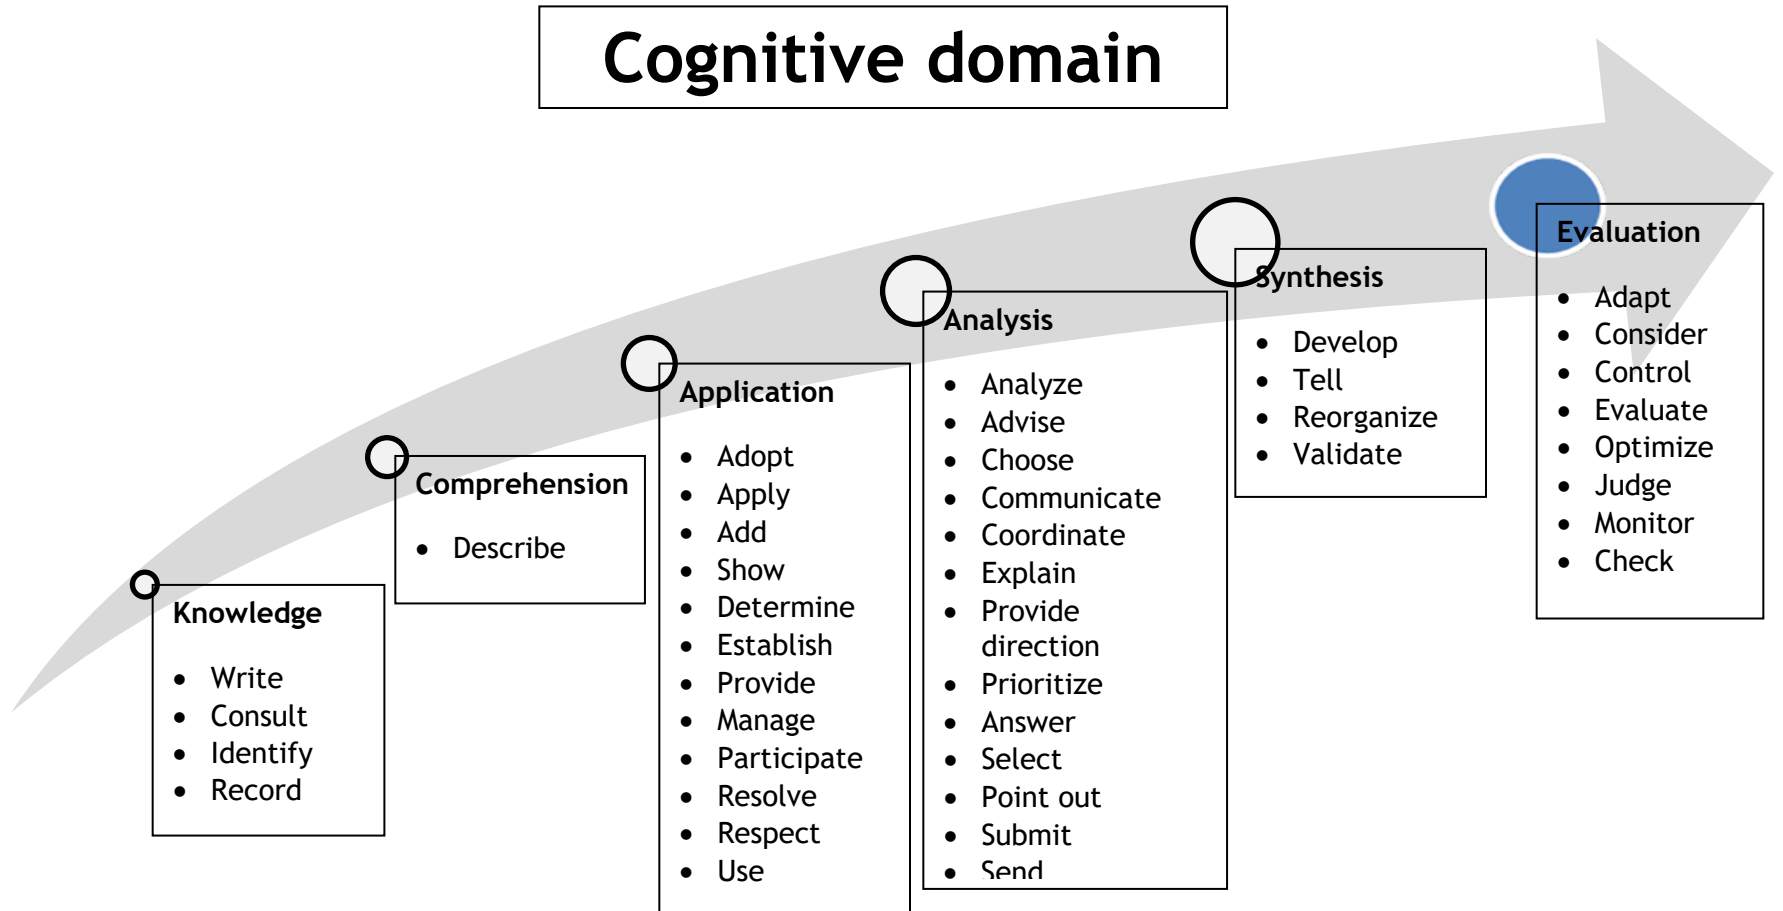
Cognitive domain

Knowledge
- Write
- Consult
- Identify
- Record

Comprehension
- Describe

Application
- Adopt
- Apply
- Add
- Show
- Determine
- Establish
- Provide
- Manage
- Participate
- Resolve
- Respect
- Use

Analysis
- Analyze
- Advise
- Choose
- Communicate
- Coordinate
- Explain
- Provide direction
- Prioritize
- Answer
- Select
- Point out
- Submit
- Send

Synthesis
- Develop
- Tell
- Reorganize
- Validate

Evaluation
- Adapt
- Consider
- Control
- Evaluate
- Optimize
- Judge
- Monitor
- Check